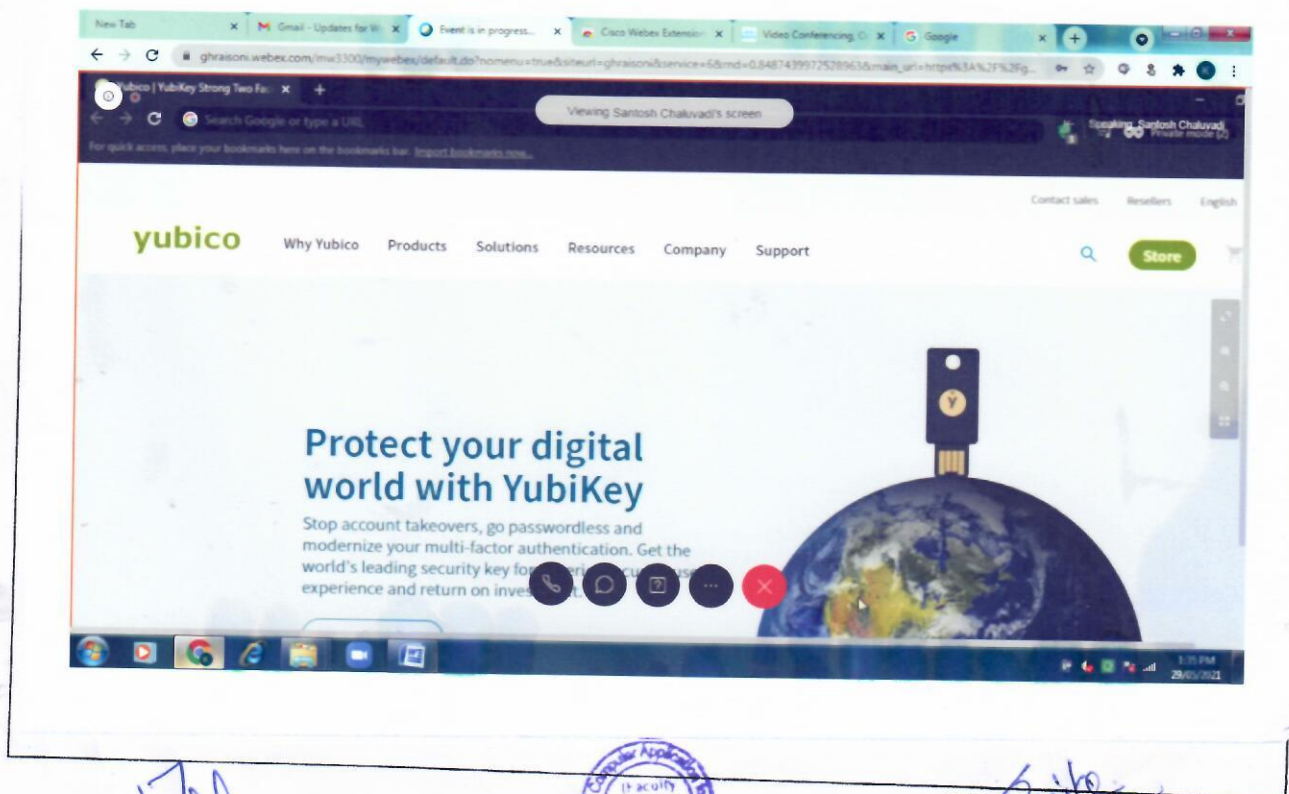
New Tab | Gmail - Updates for W | Event is in progress... | Cisco Webex Extension | Video Conferencing, O | Google

ghraisoni.webex.com/mw3300/mywebex/default.do?nomenu=true&siteurl=ghraisoni&service=6&rnd=0.8487439972528963&main_url=https%3A%2F%2Fg...

Yubico | YubiKey Strong Two Fa

Viewing Santosh Chaluvadi's screen

Search Google or type a URL

Speaking: Santosh Chaluvadi

Private mode (2)

For quick access, place your bookmarks here on the bookmarks bar. Import bookmarks now...

Contact sales Resellers English

yubico Why Yubico Products Solutions Resources Company Support Store

Protect your digital world with YubiKey

Stop account takeovers, go passwordless and modernize your multi-factor authentication. Get the world's leading security key fo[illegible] experience and return on inves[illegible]

1:35 PM
29/05/2021

Computer Applications
Faculty